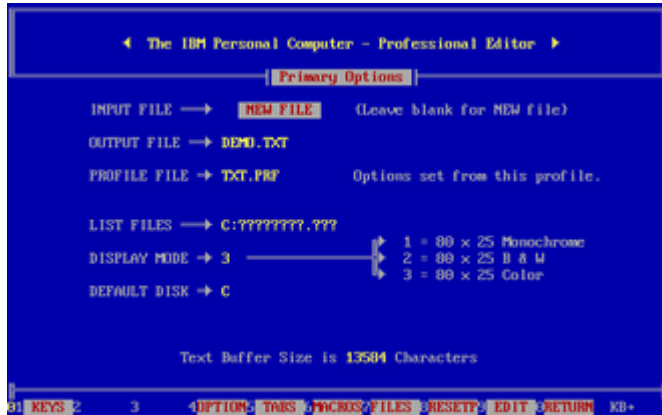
◄ The IBM Personal Computer - Professional Editor ►

Primary Options

INPUT FILE ⟶ NEW FILE (Leave blank for NEW file)

OUTPUT FILE ⟶ DEMO.TXT

PROFILE FILE ⟶ TXT.PRF Options set from this profile.

LIST FILES ⟶ C:????????.???

DISPLAY MODE → 3

DEFAULT DISK → C

1 = 80 × 25 Monochrome
2 = 80 × 25 B & W
3 = 80 × 25 Color

Text Buffer Size is 13584 Characters

1 KEYS 2 3 4 OPTIONS 5 TABS 6 MACROS 7 FILES 8 RESETP 9 EDIT 10 RETURN KB+